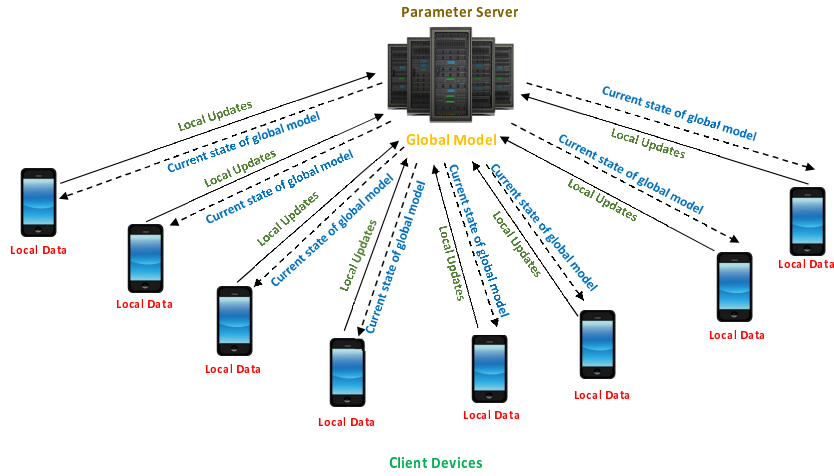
Parameter Server

Global Model

Local Updates
Current state of global model
Local Updates
Current state of global model
Local Updates
Current state of global model
Local Updates
Current state of global model
Local Updates
Current state of global model
Local Updates
Current state of global model
Local Updates
Current state of global model
Local Updates
Current state of global model

Local Data
Local Data
Local Data
Local Data
Local Data
Local Data
Local Data
Local Data

Client Devices